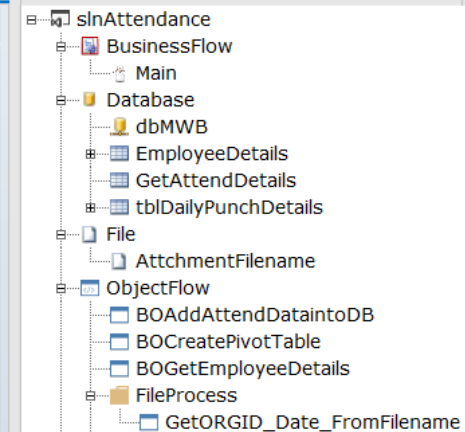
slnAttendance
BusinessFlow
Main
Database
dbMWB
EmployeeDetails
GetAttendDetails
tblDailyPunchDetails
File
AttchmentFilename
ObjectFlow
BOAddAttendDataintoDB
BOCreatePivotTable
BOGetEmployeeDetails
FileProcess
GetORGID_Date_FromFilename